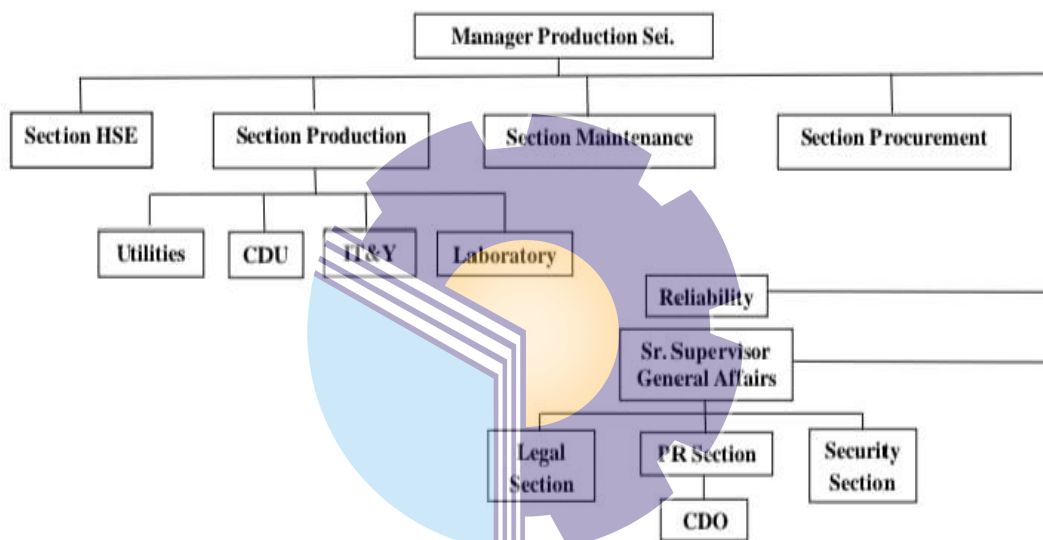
Manager Production Sei.

Section HSE

Section Production

Section Maintenance

Section Procurement

Utilities

CDU

IT&Y

Laboratory

Reliability

Sr. Supervisor General Affairs

Legal Section

PR Section

Security Section

CDO